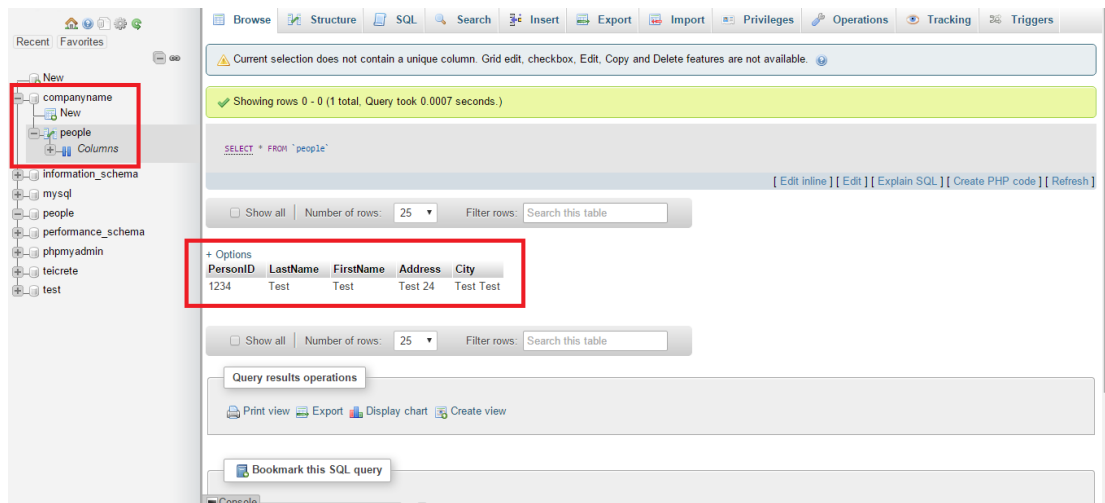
Recent Favorites

New
companyname
New
people
Columns
information_schema
mysql
people
performance_schema
phpmyadmin
teicrete
test

Browse | Structure | SQL | Search | Insert | Export | Import | Privileges | Operations | Tracking | Triggers

Current selection does not contain a unique column. Grid edit, checkbox, Edit, Copy and Delete features are not available.

Showing rows 0 - 0 (1 total, Query took 0.0007 seconds.)

SELECT * FROM `people`

[ Edit inline ] [ Edit ] [ Explain SQL ] [ Create PHP code ] [ Refresh ]

Show all | Number of rows: 25 | Filter rows: Search this table

+ Options

| PersonID | LastName | FirstName | Address | City |
|---|---|---|---|---|
| 1234 | Test | Test | Test 24 | Test Test |

Show all | Number of rows: 25 | Filter rows: Search this table

Query results operations

Print view Export Display chart Create view

Bookmark this SQL query

Console